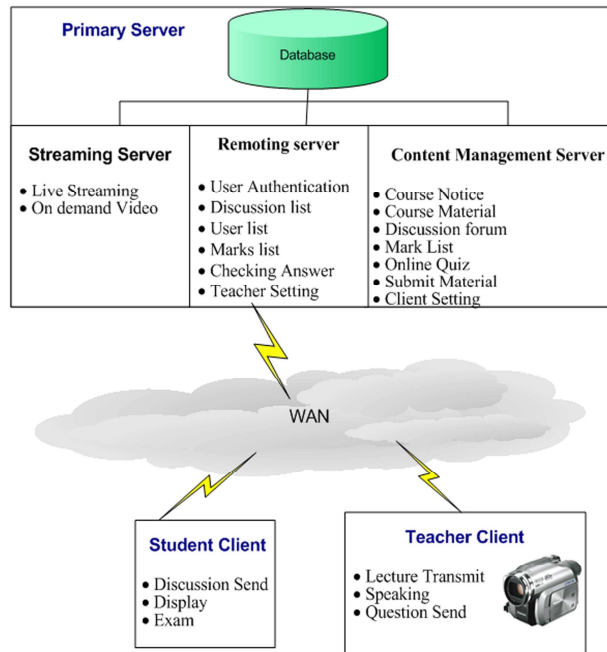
Primary Server

Database

Streaming Server

- Live Streaming
- On demand Video

Remoting server

- User Authentication
- Discussion list
- User list
- Marks list
- Checking Answer
- Teacher Setting

Content Management Server

- Course Notice
- Course Material
- Discussion forum
- Mark List
- Online Quiz
- Submit Material
- Client Setting

WAN

Student Client

- Discussion Send
- Display
- Exam

Teacher Client

- Lecture Transmit
- Speaking
- Question Send